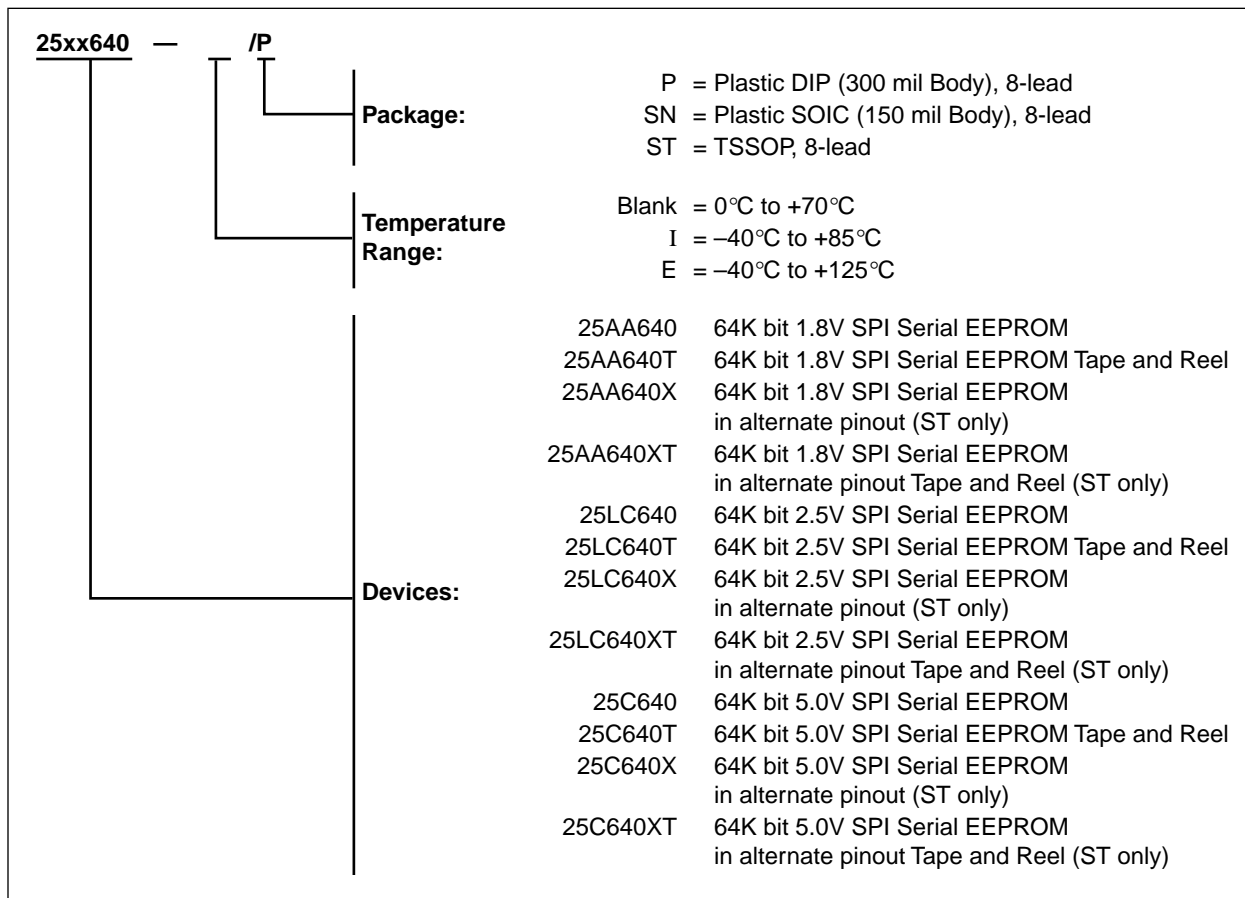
25xx640 — /P

Package:
P = Plastic DIP (300 mil Body), 8-lead
SN = Plastic SOIC (150 mil Body), 8-lead
ST = TSSOP, 8-lead

Temperature Range:
Blank = 0°C to +70°C
I = –40°C to +85°C
E = –40°C to +125°C

Devices:
25AA640 64K bit 1.8V SPI Serial EEPROM
25AA640T 64K bit 1.8V SPI Serial EEPROM Tape and Reel
25AA640X 64K bit 1.8V SPI Serial EEPROM in alternate pinout (ST only)
25AA640XT 64K bit 1.8V SPI Serial EEPROM in alternate pinout Tape and Reel (ST only)
25LC640 64K bit 2.5V SPI Serial EEPROM
25LC640T 64K bit 2.5V SPI Serial EEPROM Tape and Reel
25LC640X 64K bit 2.5V SPI Serial EEPROM in alternate pinout (ST only)
25LC640XT 64K bit 2.5V SPI Serial EEPROM in alternate pinout Tape and Reel (ST only)
25C640 64K bit 5.0V SPI Serial EEPROM
25C640T 64K bit 5.0V SPI Serial EEPROM Tape and Reel
25C640X 64K bit 5.0V SPI Serial EEPROM in alternate pinout (ST only)
25C640XT 64K bit 5.0V SPI Serial EEPROM in alternate pinout Tape and Reel (ST only)